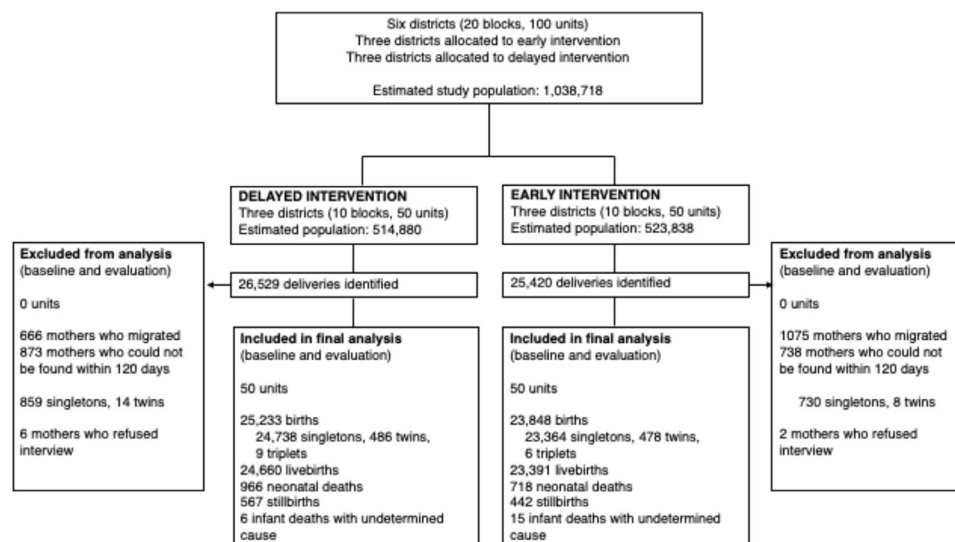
Six districts (20 blocks, 100 units)
Three districts allocated to early intervention
Three districts allocated to delayed intervention

Estimated study population: 1,038,718

DELAYED INTERVENTION
Three districts (10 blocks, 50 units)
Estimated population: 514,880

EARLY INTERVENTION
Three districts (10 blocks, 50 units)
Estimated population: 523,838

Excluded from analysis
(baseline and evaluation)

0 units

666 mothers who migrated
873 mothers who could not be found within 120 days

859 singletons, 14 twins

6 mothers who refused interview

26,529 deliveries identified

25,420 deliveries identified

Excluded from analysis
(baseline and evaluation)

0 units

1075 mothers who migrated
738 mothers who could not be found within 120 days

730 singletons, 8 twins

2 mothers who refused interview

Included in final analysis
(baseline and evaluation)

50 units

25,233 births
24,738 singletons, 486 twins, 9 triplets
24,660 livebirths
966 neonatal deaths
567 stillbirths
6 infant deaths with undetermined cause

Included in final analysis
(baseline and evaluation)

50 units

23,848 births
23,364 singletons, 478 twins, 6 triplets
23,391 livebirths
718 neonatal deaths
442 stillbirths
15 infant deaths with undetermined cause